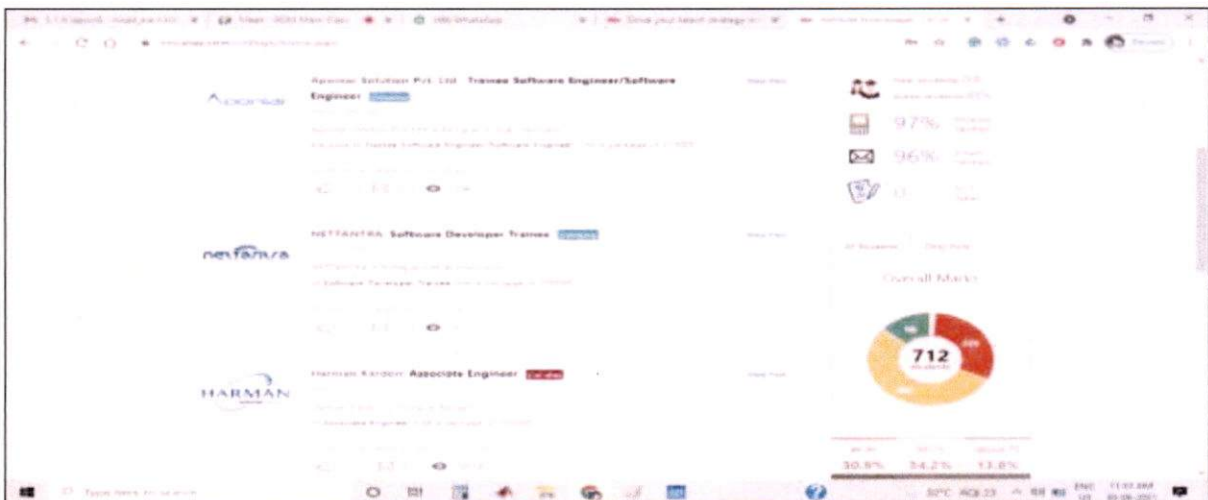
Aponsar

Aponsar Solution Pvt. Ltd. Trainee Software Engineer/Software Engineer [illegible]

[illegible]

netyantra

NETYANTRA Software Developer Trainee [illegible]

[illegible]

HARMAN

Harman Kardon Associate Engineer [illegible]

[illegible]

97%

96%

0

Overall Marks

712

30.9% 54.2% 13.8%

Type here to search

32°C